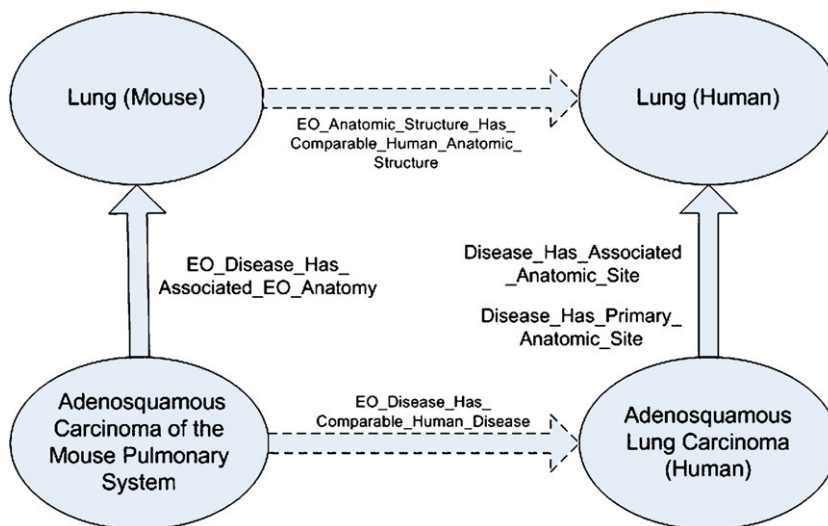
Lung (Mouse)

Lung (Human)

EO_Anatomic_Structure_Has_Comparable_Human_Anatomic_Structure

EO_Disease_Has_Associated_EO_Anatomy

Disease_Has_Associated_Anatomic_Site

Disease_Has_Primary_Anatomic_Site

Adenosquamous Carcinoma of the Mouse Pulmonary System

EO_Disease_Has_Comparable_Human_Disease

Adenosquamous Lung Carcinoma (Human)